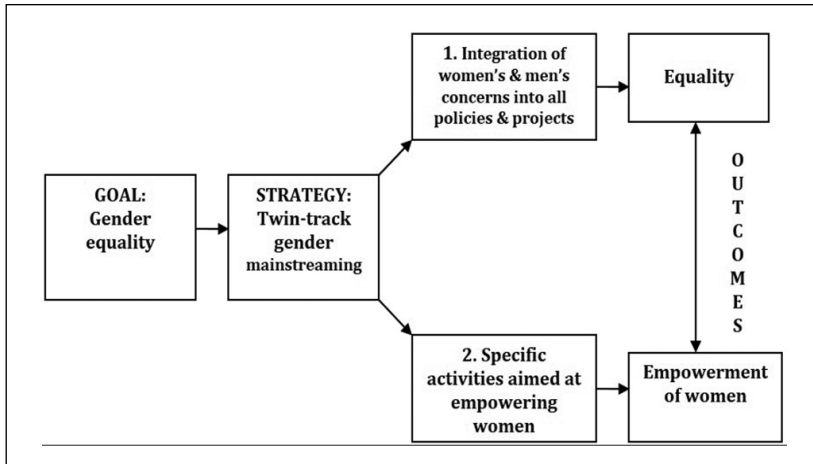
GOAL: Gender equality

STRATEGY: Twin-track gender mainstreaming

1. Integration of women's & men's concerns into all policies & projects

2. Specific activities aimed at empowering women

Equality

OUTCOMES

Empowerment of women